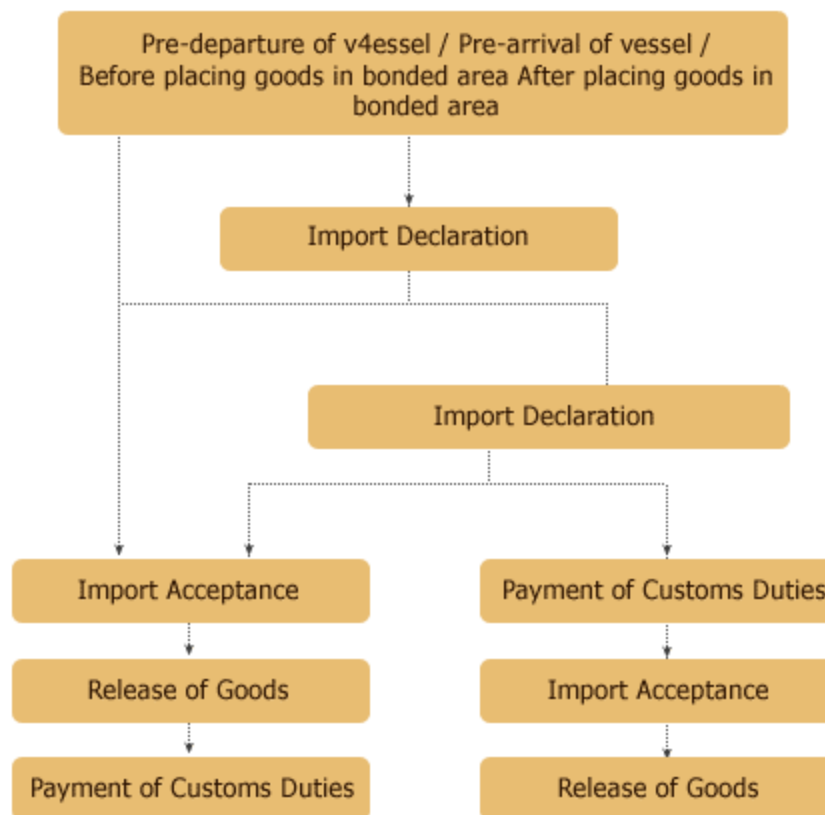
Pre-departure of v4essel / Pre-arrival of vessel / Before placing goods in bonded area After placing goods in bonded area

Import Declaration

Import Declaration

Import Acceptance

Release of Goods

Payment of Customs Duties

Payment of Customs Duties

Import Acceptance

Release of Goods